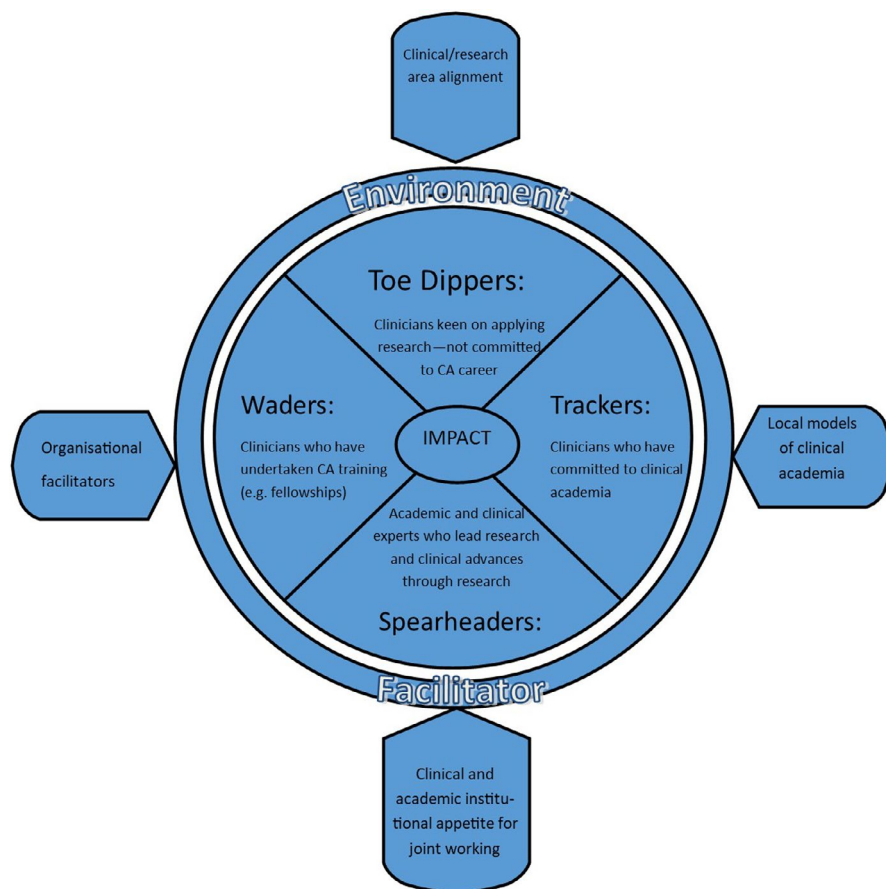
Clinical/research area alignment

Environment

Toe Dippers:

Clinicians keen on applying research—not committed to CA career

Waders:

Clinicians who have undertaken CA training (e.g. fellowships)

IMPACT

Trackers:

Clinicians who have committed to clinical academia

Academic and clinical experts who lead research and clinical advances through research

Spearheaders:

Organisational facilitators

Local models of clinical academia

Facilitator

Clinical and academic institutional appetite for joint working